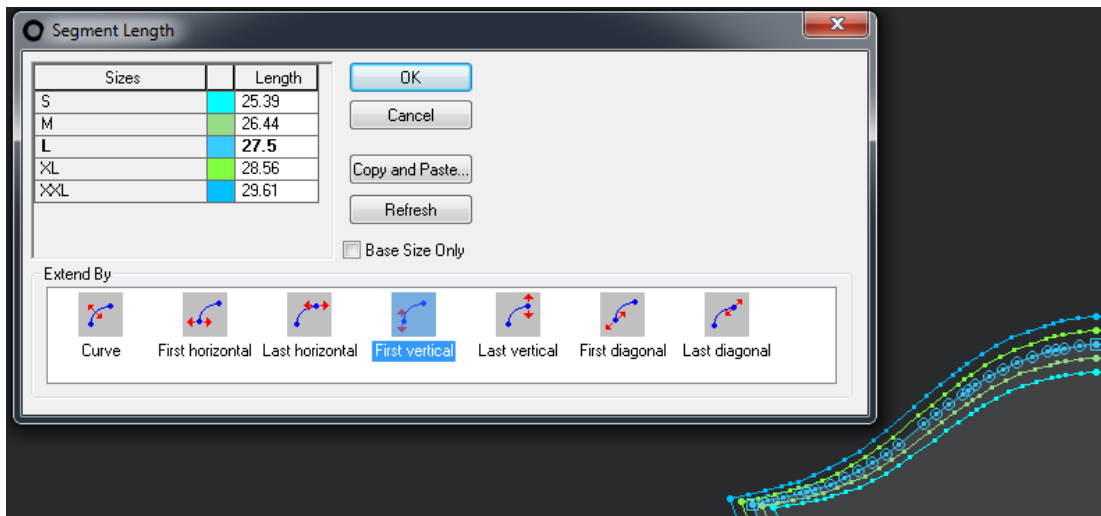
Segment Length

| Sizes | | Length |
|---|---|---|
| S | | 25.39 |
| M | | 26.44 |
| **L** | | **27.5** |
| XL | | 28.56 |
| XXL | | 29.61 |

OK
Cancel
Copy and Paste...
Refresh
Base Size Only

Extend By

Curve
First horizontal
Last horizontal
First vertical
Last vertical
First diagonal
Last diagonal